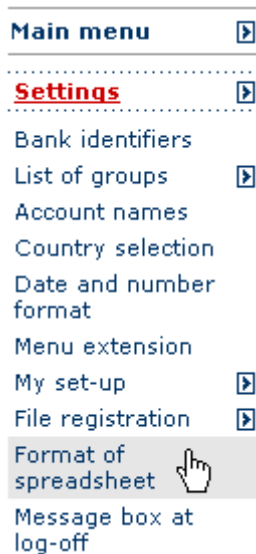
Main menu

Settings

Bank identifiers

List of groups

Account names

Country selection

Date and number format

Menu extension

My set-up

File registration

Format of spreadsheet

Message box at log-off